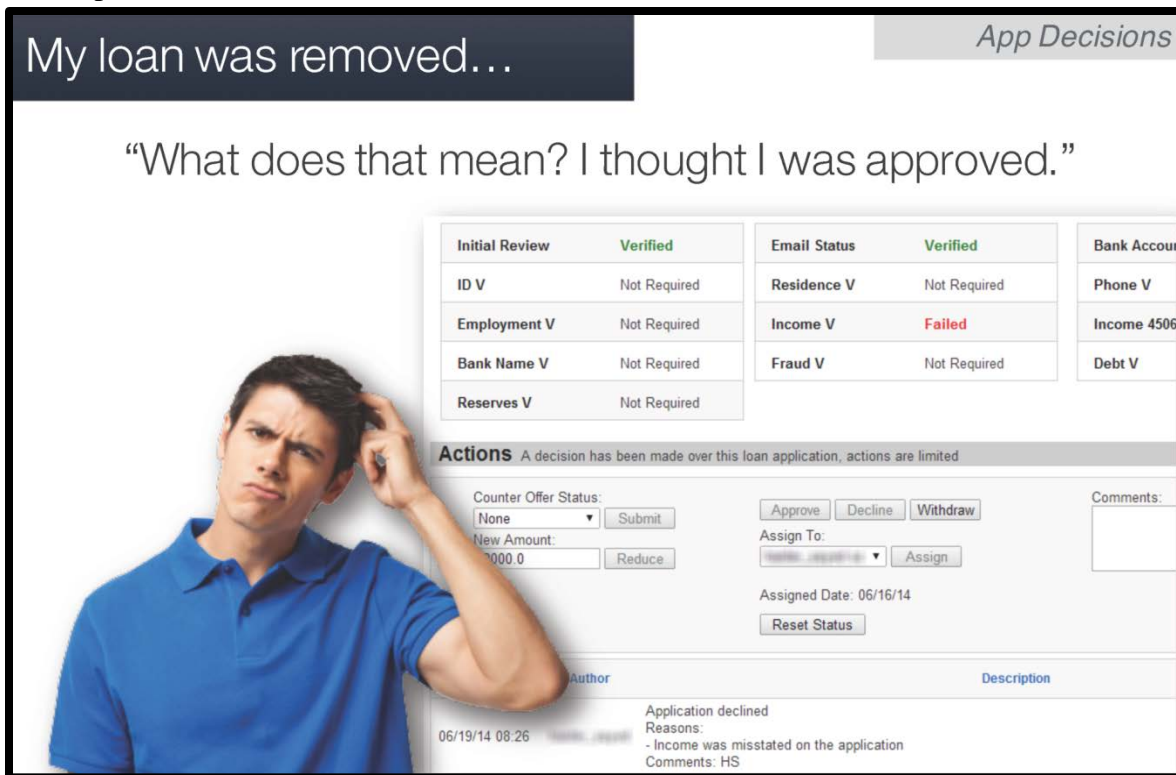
My loan was removed…

App Decisions

“What does that mean? I thought I was approved.”

| Initial Review | Verified |
|---|---|
| ID V | Not Required |
| Employment V | Not Required |
| Bank Name V | Not Required |
| Reserves V | Not Required |

| Email Status | Verified |
|---|---|
| Residence V | Not Required |
| Income V | Failed |
| Fraud V | Not Required |

Bank Accou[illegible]
Phone V
Income 4506
Debt V

Actions A decision has been made over this loan application, actions are limited

Counter Offer Status:
None
Submit
New Amount:
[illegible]000.0
Reduce

Approve Decline Withdraw
Assign To:
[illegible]
Assign
Assigned Date: 06/16/14
Reset Status

Comments:

Author
Description

06/19/14 08:26 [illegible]
Application declined
Reasons:
- Income was misstated on the application
Comments: HS